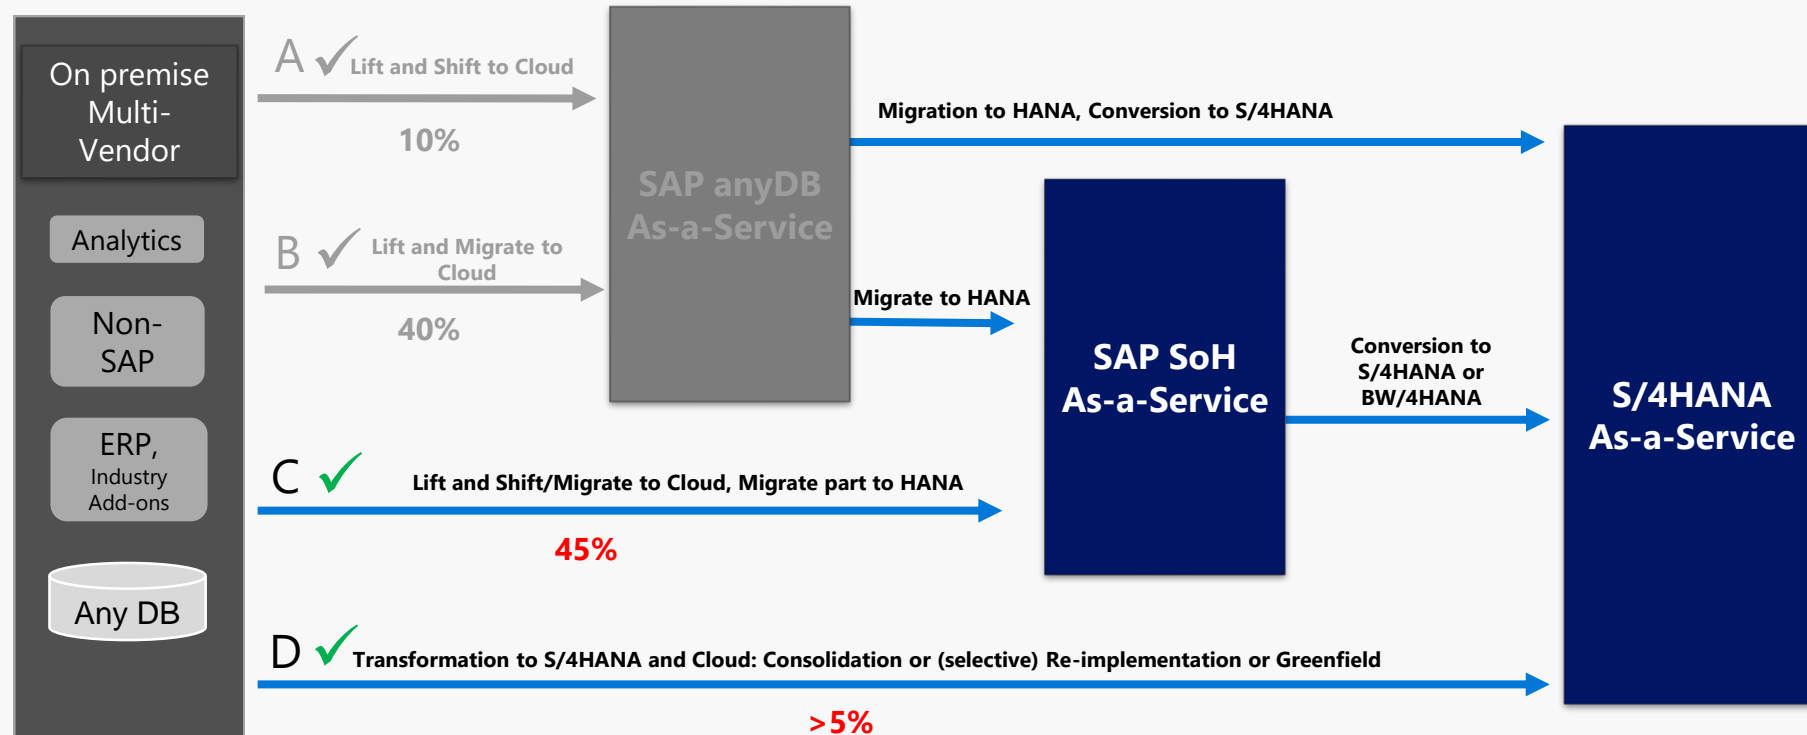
On premise Multi-Vendor

Analytics

Non-SAP

ERP, Industry Add-ons

Any DB

A ✓ Lift and Shift to Cloud

10%

B ✓ Lift and Migrate to Cloud

40%

SAP anyDB As-a-Service

Migration to HANA, Conversion to S/4HANA

Migrate to HANA

SAP SoH As-a-Service

Conversion to S/4HANA or BW/4HANA

S/4HANA As-a-Service

C ✓ Lift and Shift/Migrate to Cloud, Migrate part to HANA

45%

D ✓ Transformation to S/4HANA and Cloud: Consolidation or (selective) Re-implementation or Greenfield

>5%